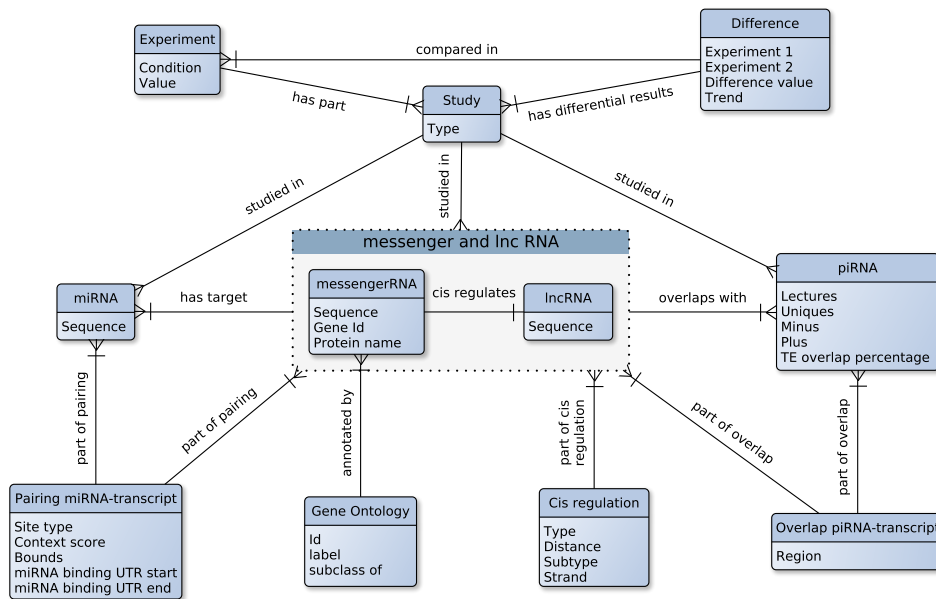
Experiment
Condition
Value

compared in

Difference
Experiment 1
Experiment 2
Difference value
Trend

has part

Study
Type

has differential results

studied in

studied in

studied in

messenger and lnc RNA

miRNA
Sequence

has target

messengerRNA
Sequence
Gene Id
Protein name

cis regulates

lncRNA
Sequence

overlaps with

piRNA
Lectures
Uniques
Minus
Plus
TE overlap percentage

part of pairing

part of pairing

annotated by

part of cis regulation

part of overlap

part of overlap

Pairing miRNA-transcript
Site type
Context score
Bounds
miRNA binding UTR start
miRNA binding UTR end

Gene Ontology
Id
label
subclass of

Cis regulation
Type
Distance
Subtype
Strand

Overlap piRNA-transcript
Region